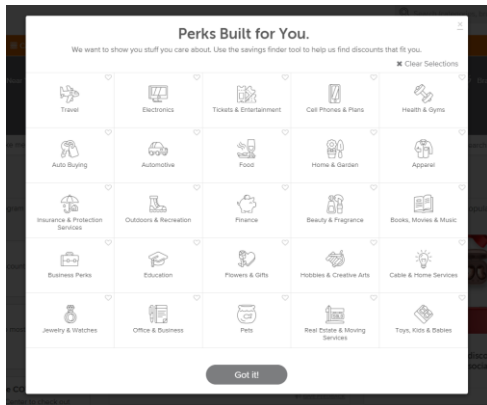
Perks Built for You.

We want to show you stuff you care about. Use the savings finder tool to help us find discounts that fit you.

✖ Clear Selections

| Travel | Electronics | Tickets & Entertainment | Cell Phones & Plans | Health & Gyms |
|---|---|---|---|---|
| Auto Buying | Automotive | Food | Home & Garden | Apparel |
| Insurance & Protection Services | Outdoors & Recreation | Finance | Beauty & Fragrance | Books, Movies & Music |
| Business Perks | Education | Flowers & Gifts | Hobbies & Creative Arts | Cable & Home Services |
| Jewelry & Watches | Office & Business | Pets | Real Estate & Moving Services | Toys, Kids & Babies |

Got it!